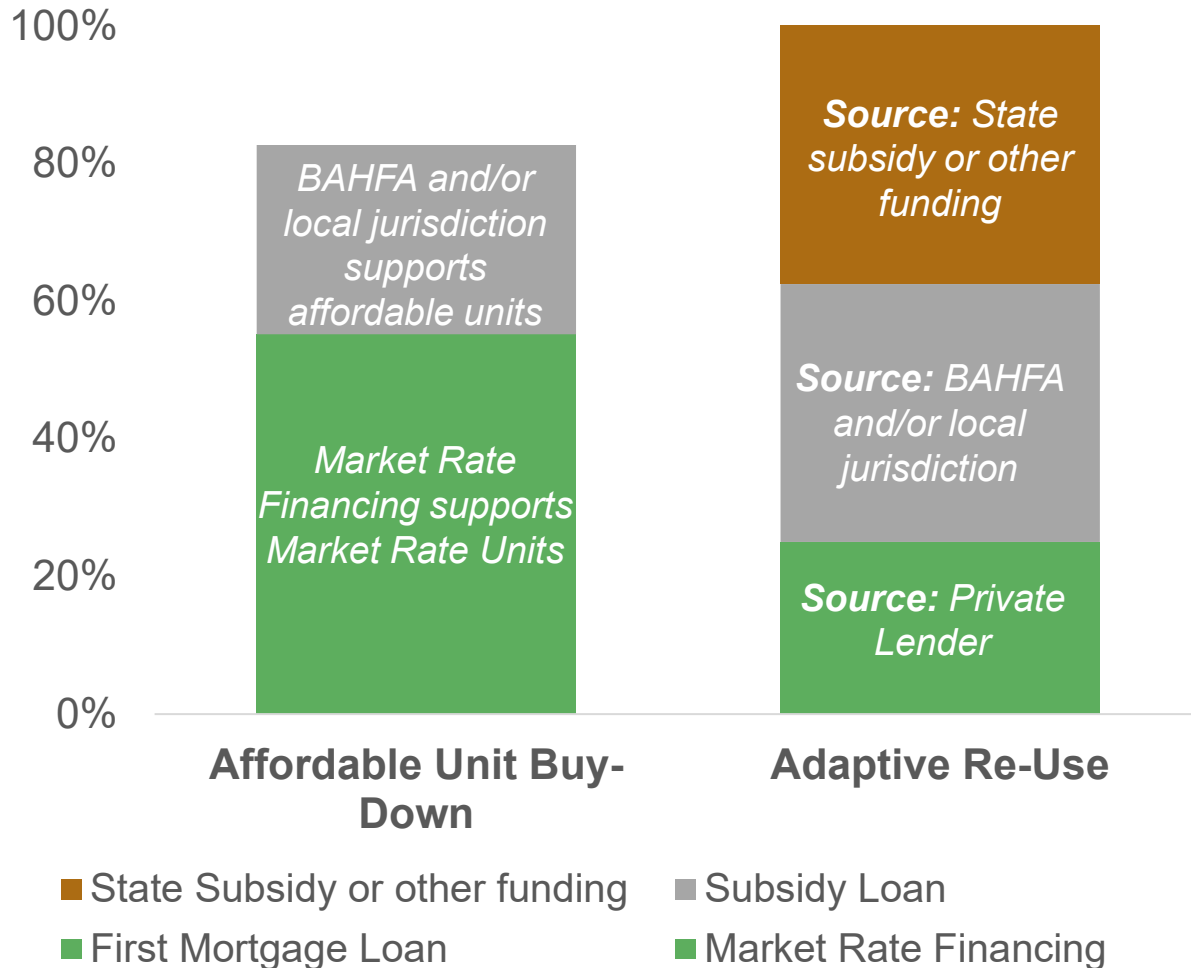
100%
80%
60%
40%
20%
0%

BAHFA and/or local jurisdiction supports affordable units

Market Rate Financing supports Market Rate Units

**Source:** State subsidy or other funding

**Source:** BAHFA and/or local jurisdiction

**Source:** Private Lender

Affordable Unit Buy-Down

Adaptive Re-Use

State Subsidy or other funding
Subsidy Loan
First Mortgage Loan
Market Rate Financing